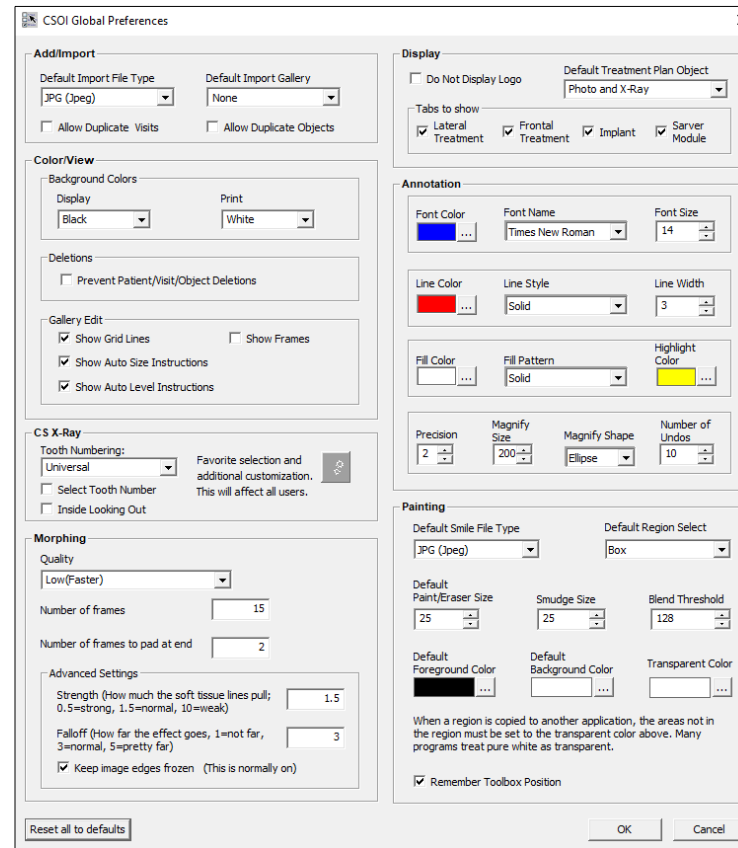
CSOI Global Preferences

Add/Import

Default Import File Type
JPG (Jpeg)

Default Import Gallery
None

Allow Duplicate Visits

Allow Duplicate Objects

Color/View

Background Colors

Display
Black

Print
White

Deletions

Prevent Patient/Visit/Object Deletions

Gallery Edit

Show Grid Lines

Show Frames

Show Auto Size Instructions

Show Auto Level Instructions

CS X-Ray

Tooth Numbering:
Universal

Select Tooth Number

Inside Looking Out

Favorite selection and additional customization. This will affect all users.

Morphing

Quality
Low(Faster)

Number of frames 15

Number of frames to pad at end 2

Advanced Settings

Strength (How much the soft tissue lines pull; 0.5=strong, 1.5=normal, 10=weak) 1.5

Falloff (How far the effect goes, 1=not far, 3=normal, 5=pretty far) 3

Keep image edges frozen (This is normally on)

Display

Do Not Display Logo

Default Treatment Plan Object
Photo and X-Ray

Tabs to show

Lateral Treatment

Frontal Treatment

Implant

Sarver Module

Annotation

Font Color ...

Font Name
Times New Roman

Font Size
14

Line Color ...

Line Style
Solid

Line Width
3

Fill Color ...

Fill Pattern
Solid

Highlight Color ...

Precision
2

Magnify Size
200

Magnify Shape
Ellipse

Number of Undos
10

Painting

Default Smile File Type
JPG (Jpeg)

Default Region Select
Box

Default Paint/Eraser Size
25

Smudge Size
25

Blend Threshold
128

Default Foreground Color ...

Default Background Color ...

Transparent Color ...

When a region is copied to another application, the areas not in the region must be set to the transparent color above. Many programs treat pure white as transparent.

Remember Toolbox Position

Reset all to defaults

OK

Cancel